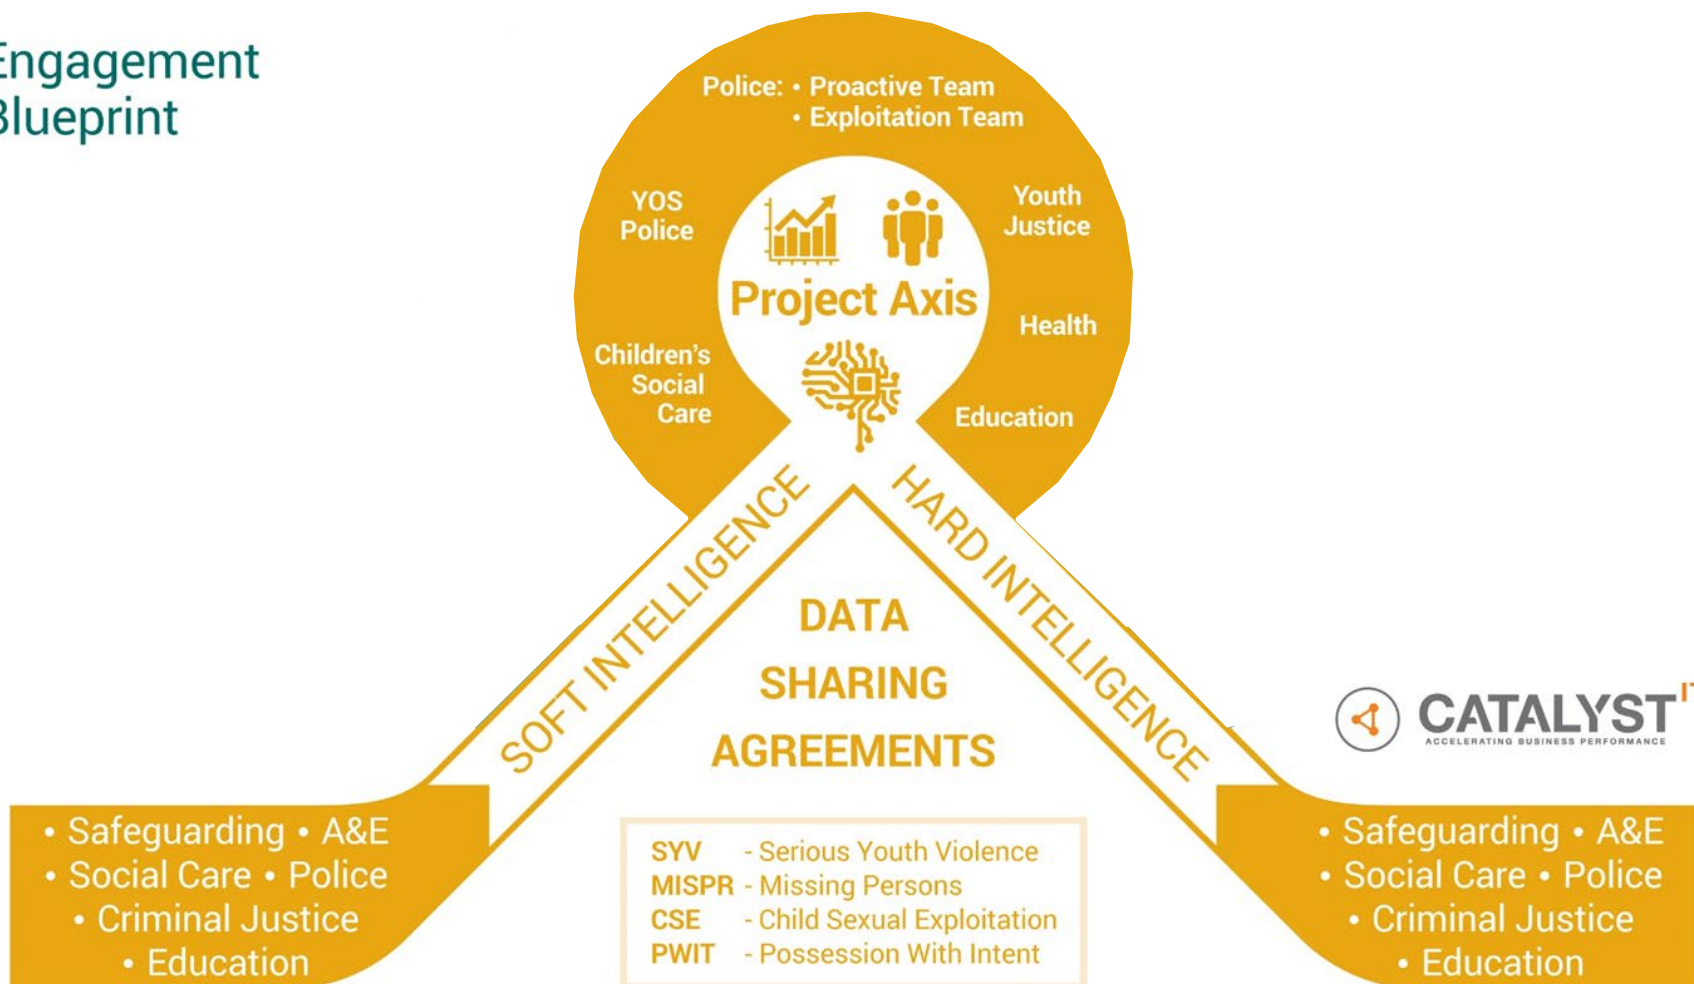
Engagement Blueprint

Police: • Proactive Team
• Exploitation Team

YOS Police

Youth Justice

Project Axis

Health

Children's Social Care

Education

SOFT INTELLIGENCE

HARD INTELLIGENCE

DATA SHARING AGREEMENTS

CATALYST IT
ACCELERATING BUSINESS PERFORMANCE

• Safeguarding • A&E
• Social Care • Police
• Criminal Justice
• Education

| | |
|---|---|
| SYV | - Serious Youth Violence |
| MISPR | - Missing Persons |
| CSE | - Child Sexual Exploitation |
| PWIT | - Possession With Intent |

• Safeguarding • A&E
• Social Care • Police
• Criminal Justice
• Education